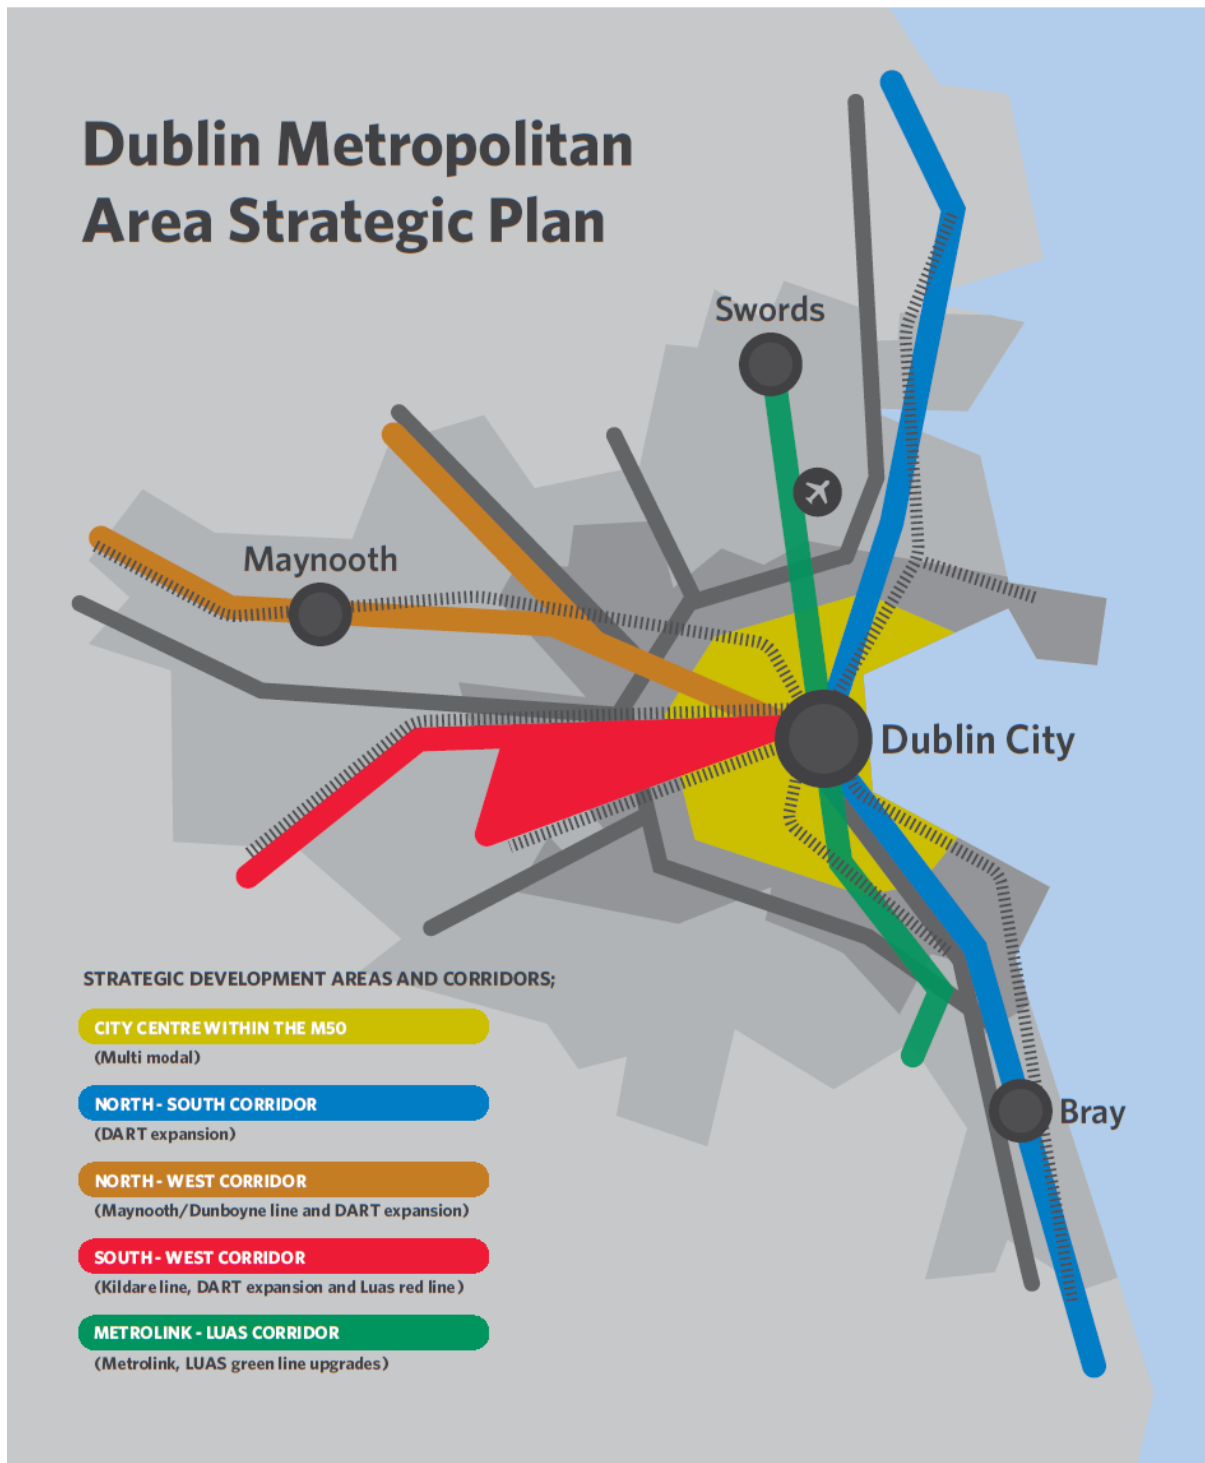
Dublin Metropolitan Area Strategic Plan

Swords

Maynooth

Dublin City

Bray

STRATEGIC DEVELOPMENT AREAS AND CORRIDORS;

CITY CENTRE WITHIN THE M50
(Multi modal)

NORTH - SOUTH CORRIDOR
(DART expansion)

NORTH - WEST CORRIDOR
(Maynooth/Dunboyne line and DART expansion)

SOUTH - WEST CORRIDOR
(Kildare line, DART expansion and Luas red line)

METROLINK - LUAS CORRIDOR
(Metrolink, LUAS green line upgrades)